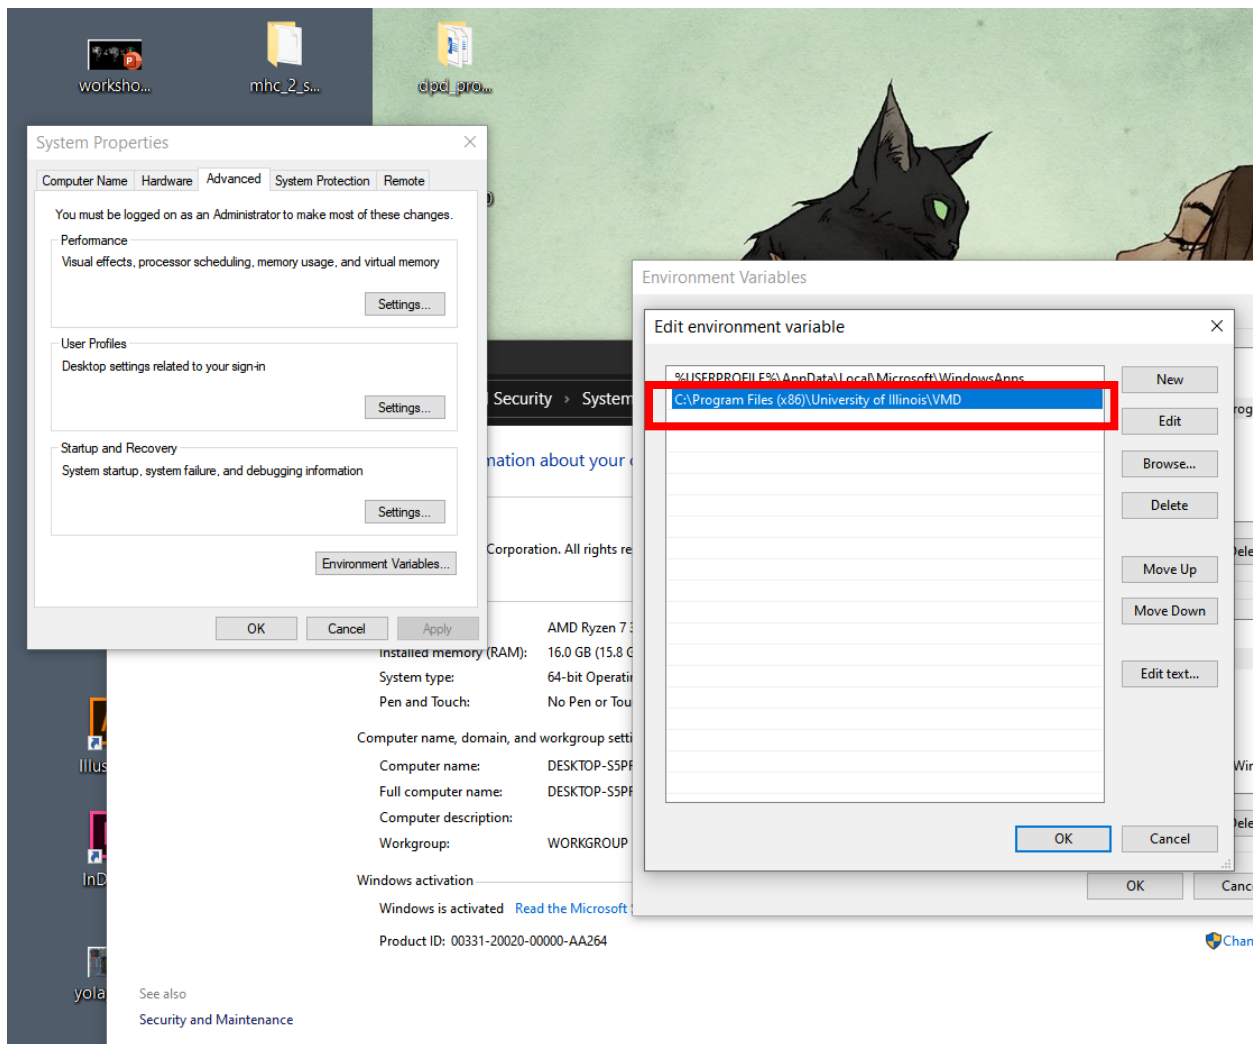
worksho...

mhc_2_s...

dpd_pro...

System Properties

Computer Name | Hardware | Advanced | System Protection | Remote

You must be logged on as an Administrator to make most of these changes.

Performance
Visual effects, processor scheduling, memory usage, and virtual memory

Settings...

User Profiles
Desktop settings related to your sign-in

Settings...

Startup and Recovery
System startup, system failure, and debugging information

Settings...

Environment Variables...

OK | Cancel | Apply

Security › System

nation about your

Corporation. All rights re

Installed memory (RAM): 16.0 GB (15.8 G
AMD Ryzen 7
System type: 64-bit Operati
Pen and Touch: No Pen or Tou

Computer name, domain, and workgroup setti
Computer name: DESKTOP-S5P
Full computer name: DESKTOP-S5P
Computer description:
Workgroup: WORKGROUP

Windows activation
Windows is activated Read the Microsoft

Product ID: 00331-20020-00000-AA264

Illus

InD

yola

See also
Security and Maintenance

Environment Variables

Edit environment variable

%USERPROFILE%\AppData\Local\Microsoft\WindowsApps
C:\Program Files (x86)\University of Illinois\VMD

New
Edit
Browse...
Delete
Move Up
Move Down
Edit text...

OK | Cancel

OK | Canc

rog
Dele
Win
Dele
Chan